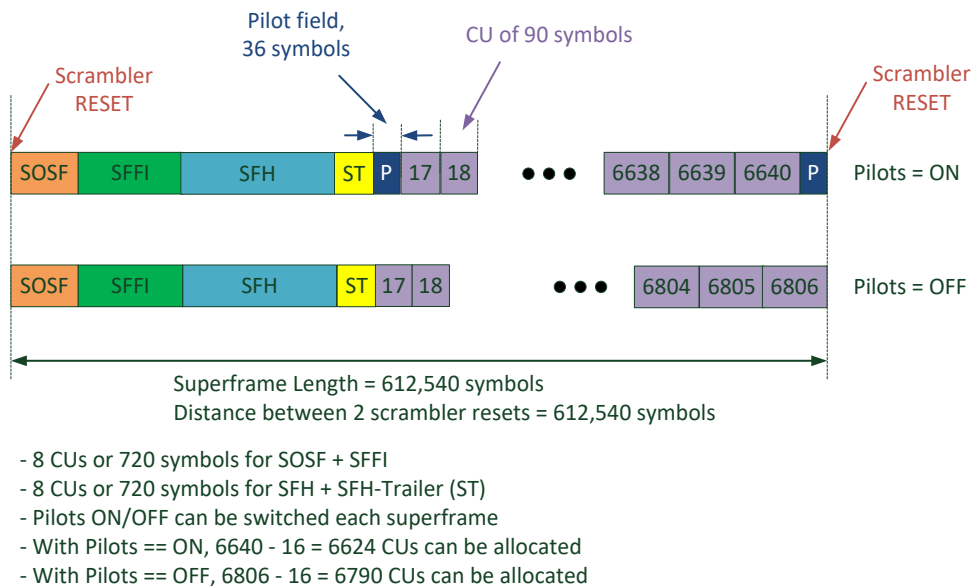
Pilot field, 36 symbols

CU of 90 symbols

Scrambler RESET

Scrambler RESET

SOSF | SFFI | SFH | ST | P | 17 | 18 ● ● ● 6638 | 6639 | 6640 | P

Pilots = ON

SOSF | SFFI | SFH | ST | 17 | 18 ● ● ● 6804 | 6805 | 6806

Pilots = OFF

Superframe Length = 612,540 symbols
Distance between 2 scrambler resets = 612,540 symbols

- 8 CUs or 720 symbols for SOSF + SFFI
- 8 CUs or 720 symbols for SFH + SFH-Trailer (ST)
- Pilots ON/OFF can be switched each superframe
- With Pilots == ON, 6640 - 16 = 6624 CUs can be allocated
- With Pilots == OFF, 6806 - 16 = 6790 CUs can be allocated